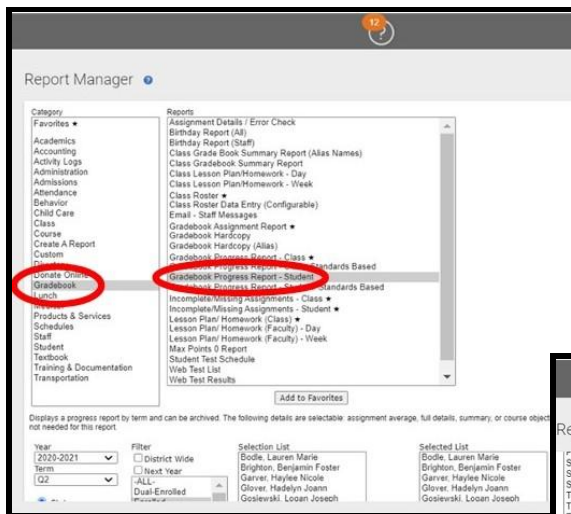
12

Report Manager

Category
Favorites ★
Academics
Accounting
Activity Logs
Administration
Admissions
Attendance
Behavior
Child Care
Class
Course
Create A Report
Custom
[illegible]
Donate Online
Gradebook
Lunch
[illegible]
Products & Services
Schedules
Staff
Student
Textbook
Training & Documentation
Transportation

Reports
Assignment Details / Error Check
Birthday Report (All)
Birthday Report (Staff)
Class Grade Book Summary Report (Alias Names)
Class Gradebook Summary Report
Class Lesson Plan/Homework - Day
Class Lesson Plan/Homework - Week
Class Roster ★
Class Roster Data Entry (Configurable)
Email - Staff Messages
Gradebook Assignment Report ★
Gradebook Hardcopy
Gradebook Hardcopy (Alias)
Gradebook Progress Report - Class ★
Gradebook Progress Report - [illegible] Standards Based
Gradebook Progress Report - Student
Gradebook Progress Report - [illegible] Standards Based
Incomplete/Missing Assignments - Class ★
Incomplete/Missing Assignments - Student ★
Lesson Plan/ Homework (Class) ★
Lesson Plan/ Homework (Faculty) - Day
Lesson Plan/ Homework (Faculty) - Week
Max Points 0 Report
Student Test Schedule
Web Test List
Web Test Results

Add to Favorites

Displays a progress report by term and can be archived. The following details are selectable: assignment average, full details, summary, or course object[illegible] not needed for this report.

Year
2020-2021
Term
Q2

Filter
District Wide
Next Year
-ALL-
Dual-Enrolled

Selection List
Bodle, Lauren Marie
Brighton, Benjamin Foster
Garver, Haylee Nicole
Glover, Hadelyn Joann
Goslewski, Logan Joseph

Selected List
Bodle, Lauren Marie
Brighton, Benjamin Foster
Garver, Haylee Nicole
Glover, Hadelyn Joann
Goslewski, Logan Joseph

Re